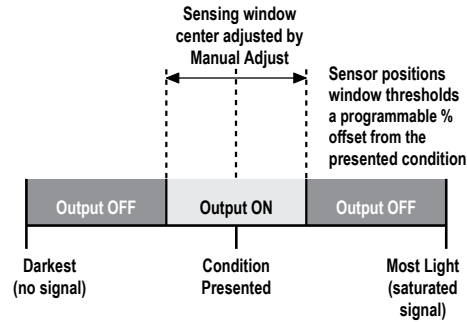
Sensing window center adjusted by Manual Adjust

Sensor positions window thresholds a programmable % offset from the presented condition

Output OFF

Output ON

Output OFF

Darkest (no signal)

Condition Presented

Most Light (saturated signal)